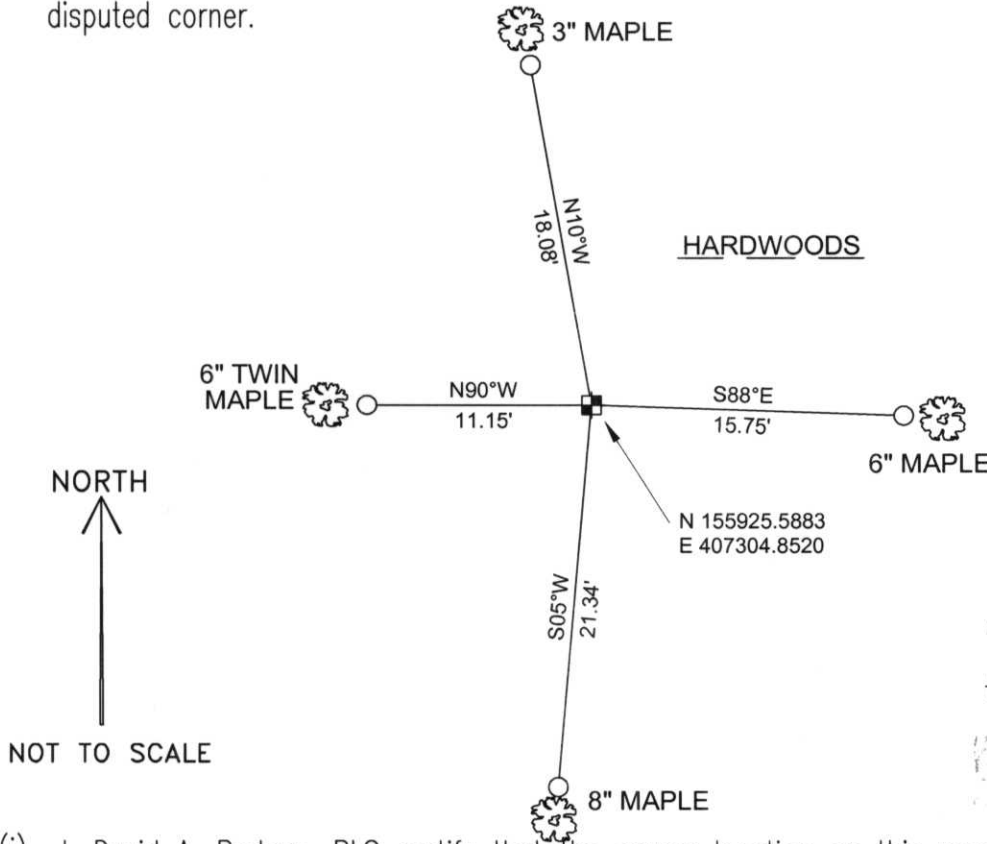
disputed corner.

3" MAPLE

N10°W
18.08'

HARDWOODS

6" TWIN MAPLE

N90°W
11.15'

S88°E
15.75'

6" MAPLE

NORTH

N 155925.5883
E 407304.8520

S05°W
21.34'

NOT TO SCALE

8" MAPLE

(i) I, David A. Barker, PLS, certify that the corner location on this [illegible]